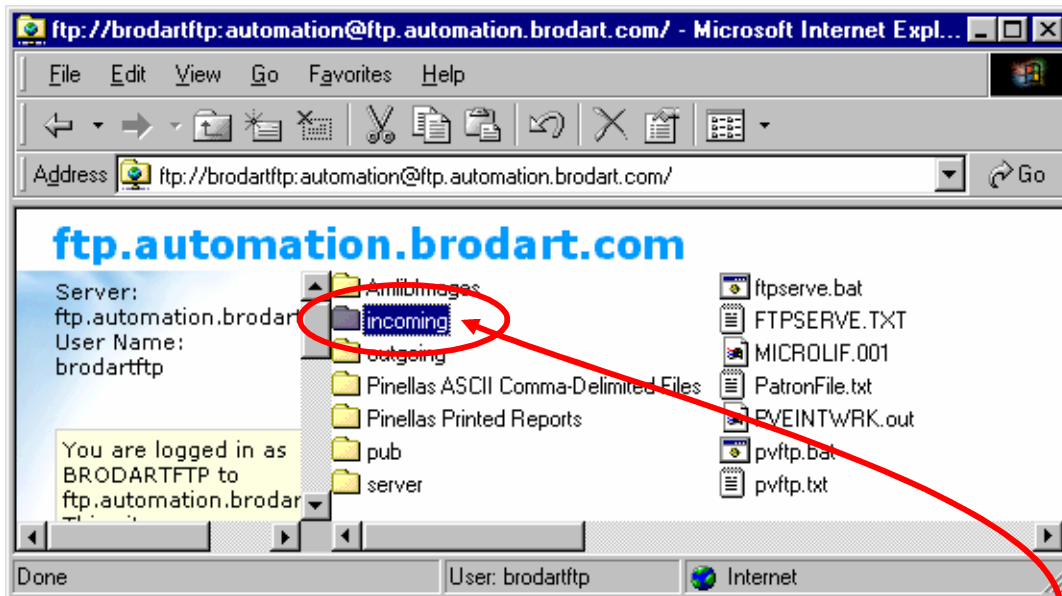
ftp://brodartftp:automation@ftp.automation.brodart.com/ - Microsoft Internet Expl...

File Edit View Go Favorites Help

Address ftp://brodartftp:automation@ftp.automation.brodart.com/

Go

ftp.automation.brodart.com

Server: ftp.automation.brodart
User Name: brodartftp

You are logged in as BRODARTFTP to ftp.automation.brodar

AmlibImages
incoming
outgoing
Pinellas ASCII Comma-Delimited Files
Pinellas Printed Reports
pub
server

ftpserve.bat
FTPSERVE.TXT
MICROLIF.001
PatronFile.txt
PVEINTWRK.out
pvftp.bat
pvftp.txt

Done
User: brodartftp
Internet